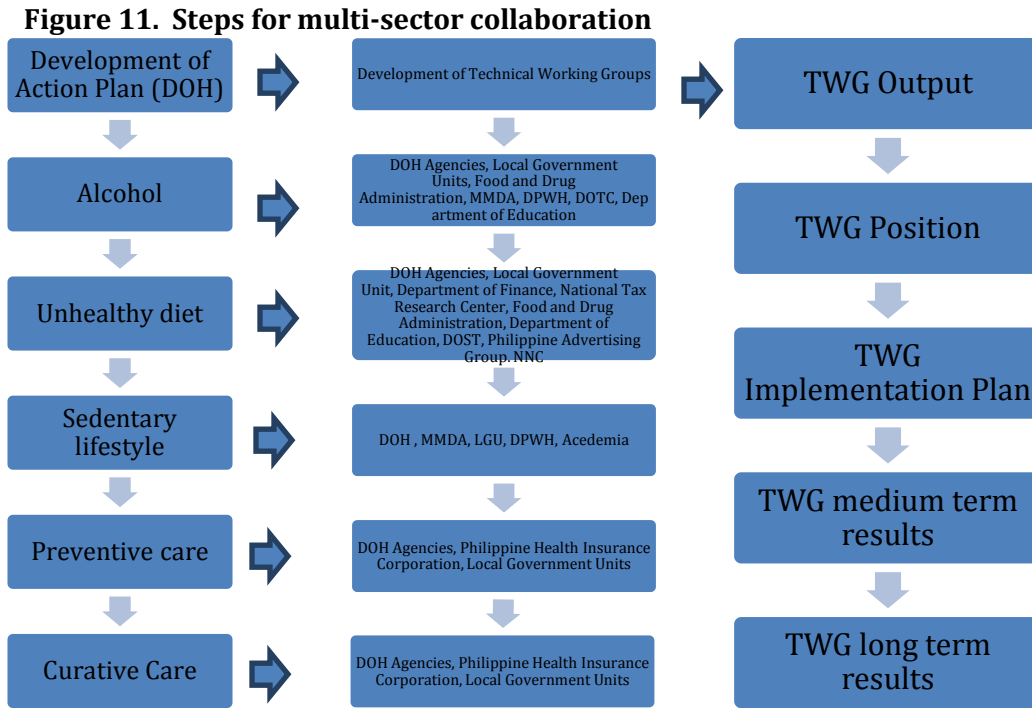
Figure 11. Steps for multi-sector collaboration

Development of Action Plan (DOH)

Alcohol

Unhealthy diet

Sedentary lifestyle

Preventive care

Curative Care

Development of Technical Working Groups

DOH Agencies, Local Government Units, Food and Drug Administration, MMDA, DPWH, DOTC, Department of Education

DOH Agencies, Local Government Unit, Department of Finance, National Tax Research Center, Food and Drug Administration, Department of Education, DOST, Philippine Advertising Group, NNC

DOH , MMDA, LGU, DPWH, Acedemia

DOH Agencies, Philippine Health Insurance Corporation, Local Government Units

DOH Agencies, Philippine Health Insurance Corporation, Local Government Units

TWG Output

TWG Position

TWG Implementation Plan

TWG medium term results

TWG long term results